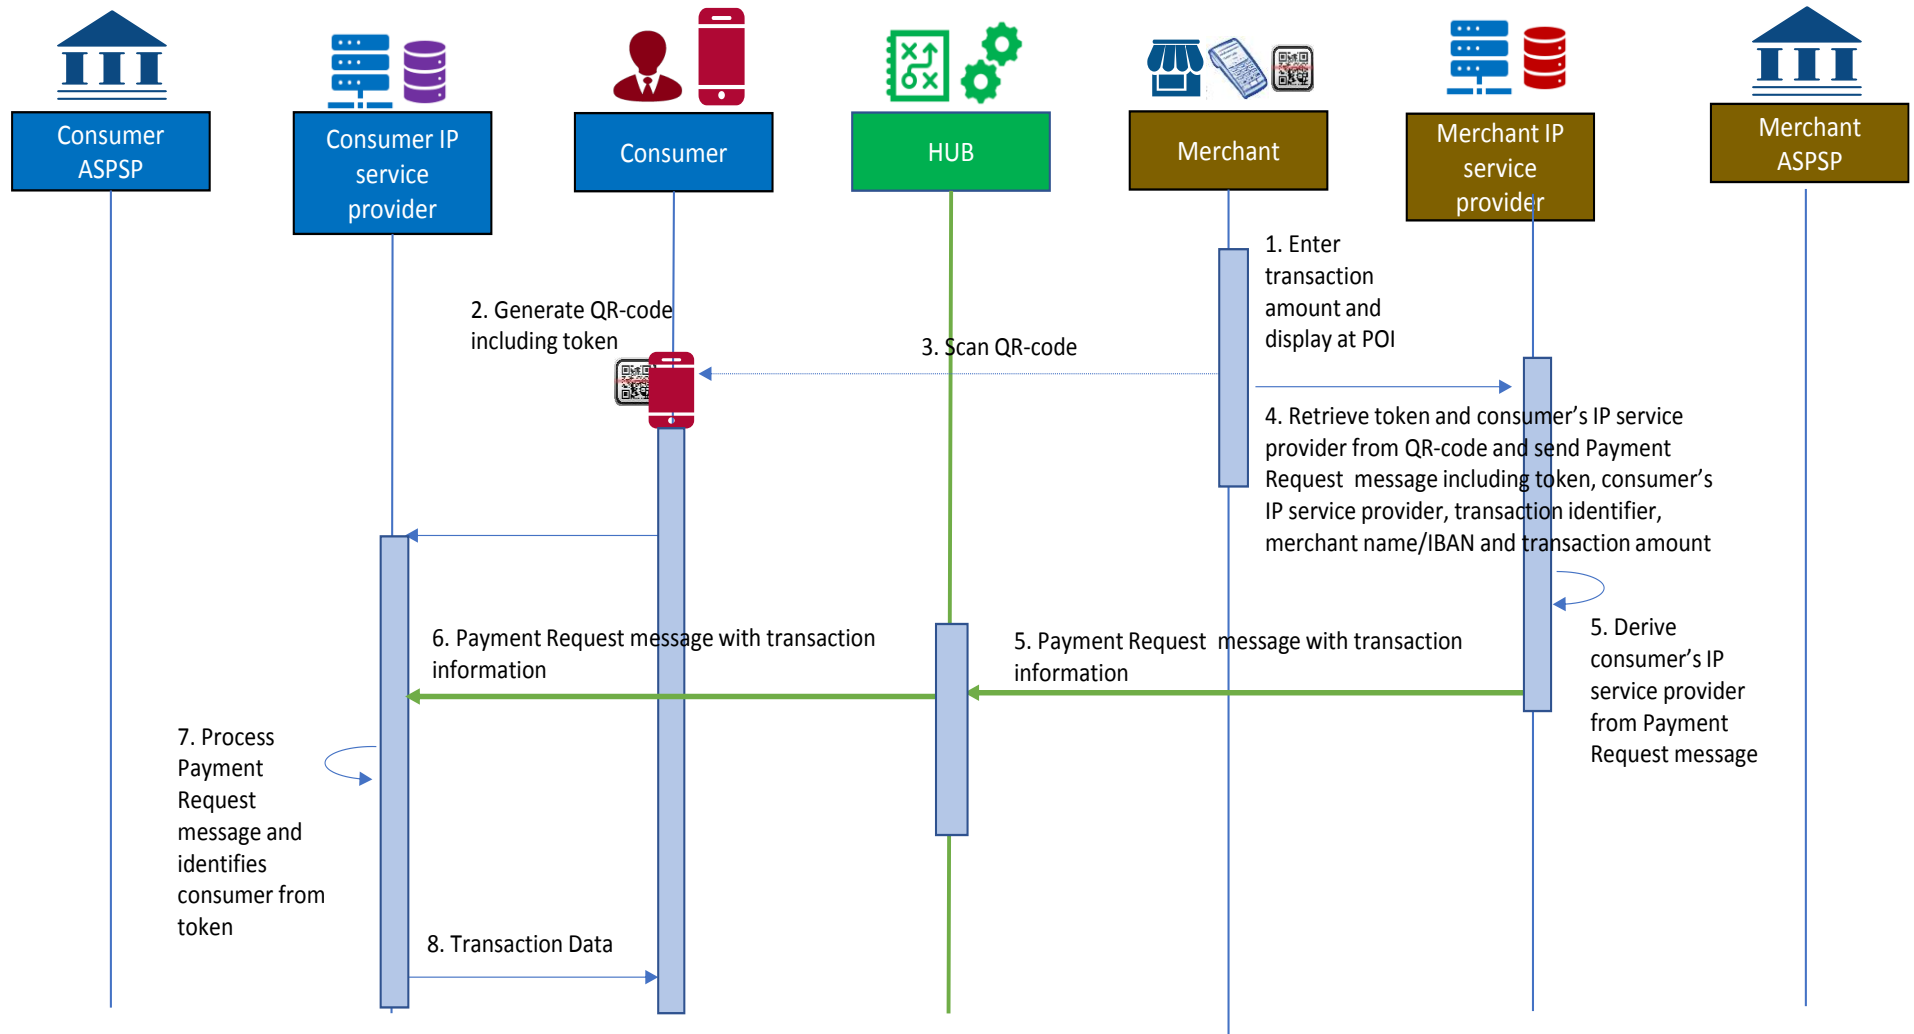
Consumer ASPSP

Consumer IP service provider

Consumer

HUB

Merchant

Merchant IP service provider

Merchant ASPSP

1. Enter transaction amount and display at POI

2. Generate QR-code including token

3. Scan QR-code

4. Retrieve token and consumer's IP service provider from QR-code and send Payment Request message including token, consumer's IP service provider, transaction identifier, merchant name/IBAN and transaction amount

5. Derive consumer's IP service provider from Payment Request message

5. Payment Request message with transaction information

6. Payment Request message with transaction information

7. Process Payment Request message and identifies consumer from token

8. Transaction Data